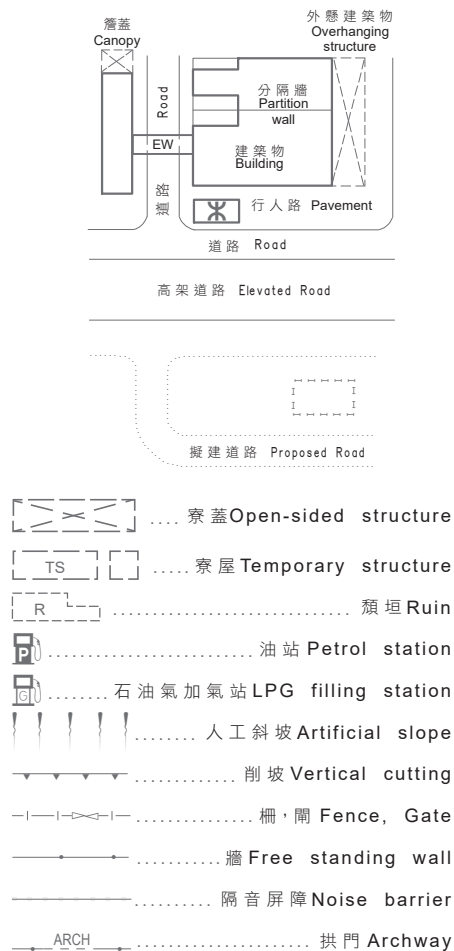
外懸建築物
Overhanging structure

簷蓋
Canopy

Road

分隔牆
Partition wall

EW

建築物
Building

道路

行人路 Pavement

道路 Road

高架道路 Elevated Road

擬建道路 Proposed Road

.... 寮蓋Open-sided structure

TS ..... 寮屋Temporary structure

R ............................ 頹垣Ruin

P ........................ 油站 Petrol station

G ........ 石油氣加氣站LPG filling station

........ 人工斜坡Artificial slope

............. 削坡 Vertical cutting

............... 柵，閘 Fence, Gate

........... 牆Free standing wall

.......... 隔音屏障Noise barrier

ARCH ...................... 拱門 Archway